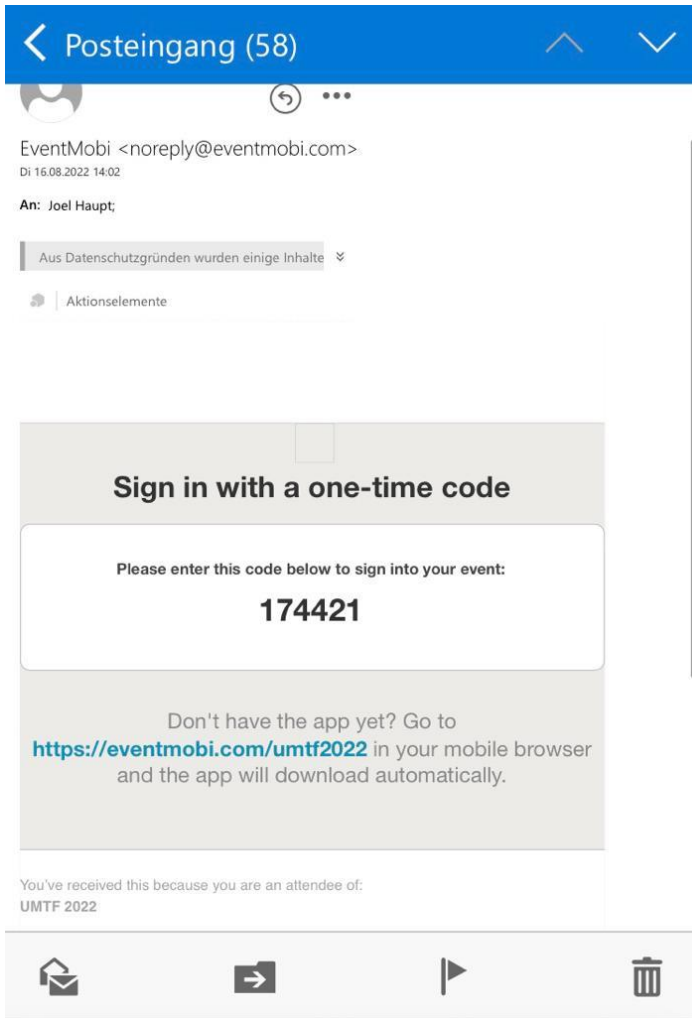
Posteingang (58)

EventMobi <noreply@eventmobi.com>
Di 16.08.2022 14:02

An: Joel Haupt;

Aus Datenschutzgründen wurden einige Inhalte

Aktionselemente

Sign in with a one-time code

Please enter this code below to sign into your event:

174421

Don't have the app yet? Go to https://eventmobi.com/umtf2022 in your mobile browser and the app will download automatically.

You've received this because you are an attendee of:
UMTF 2022